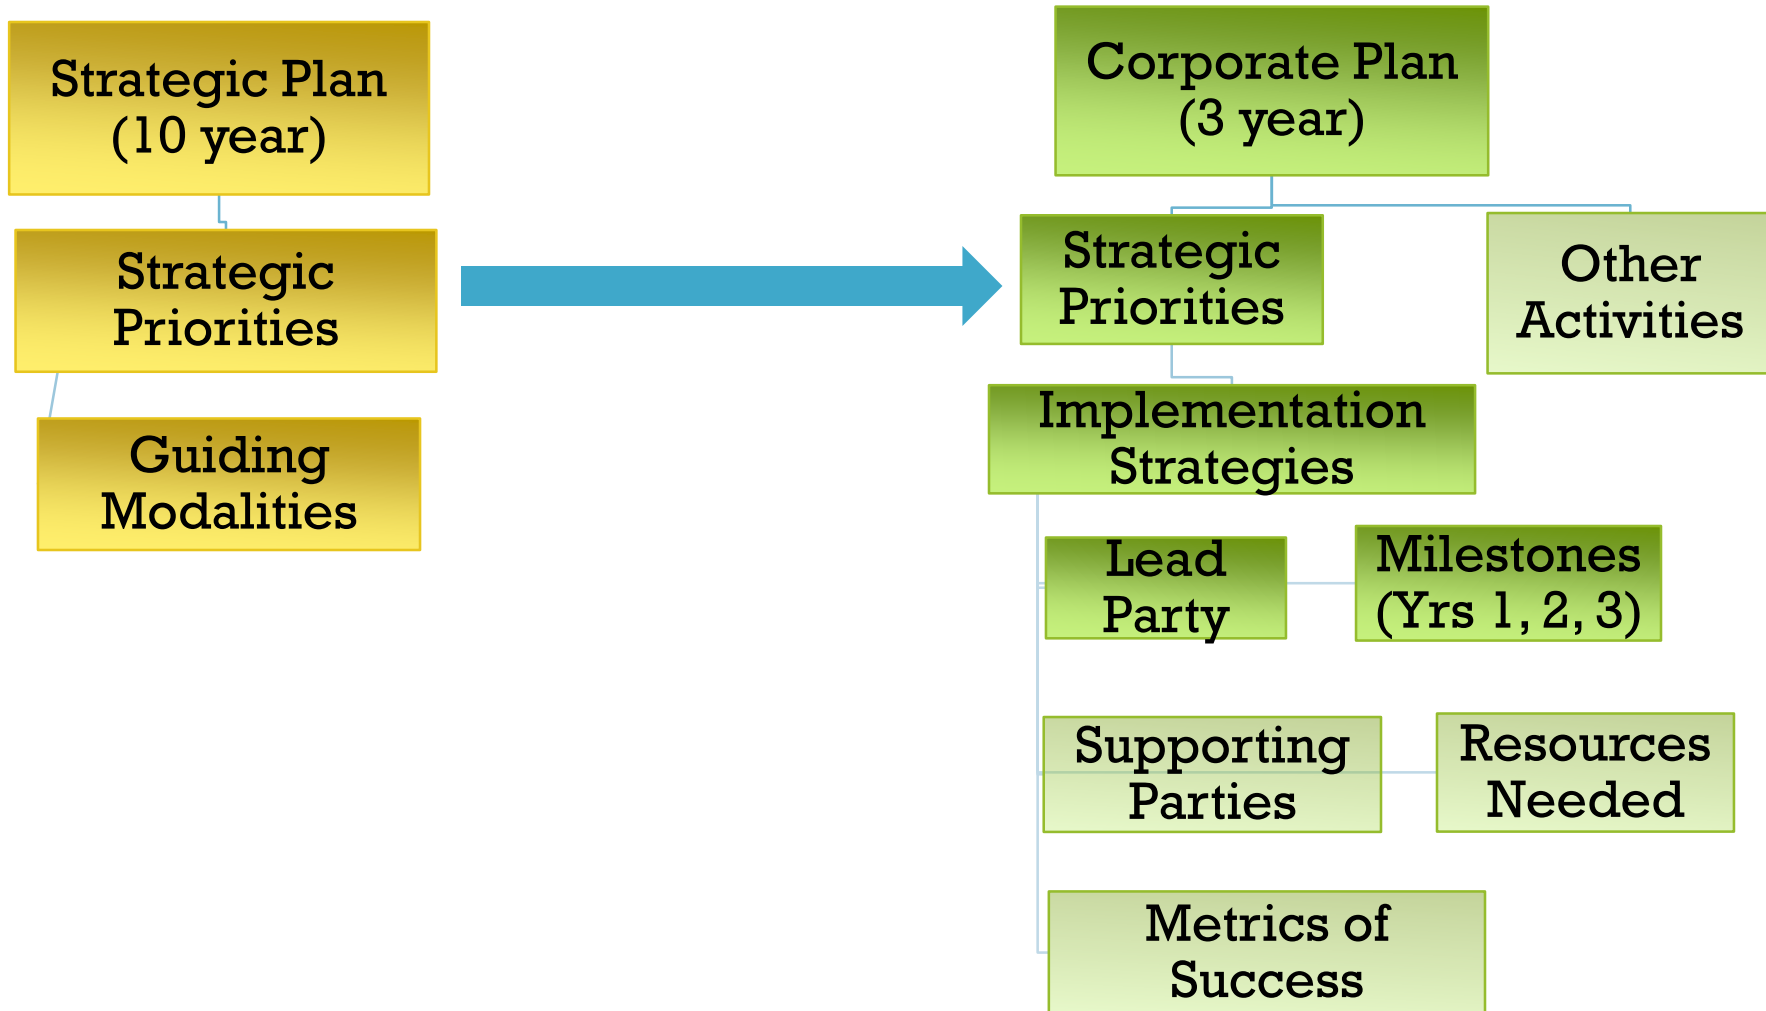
Strategic Plan (10 year)

Strategic Priorities

Guiding Modalities

Corporate Plan (3 year)

Strategic Priorities

Other Activities

Implementation Strategies

Lead Party

Milestones (Yrs 1, 2, 3)

Supporting Parties

Resources Needed

Metrics of Success